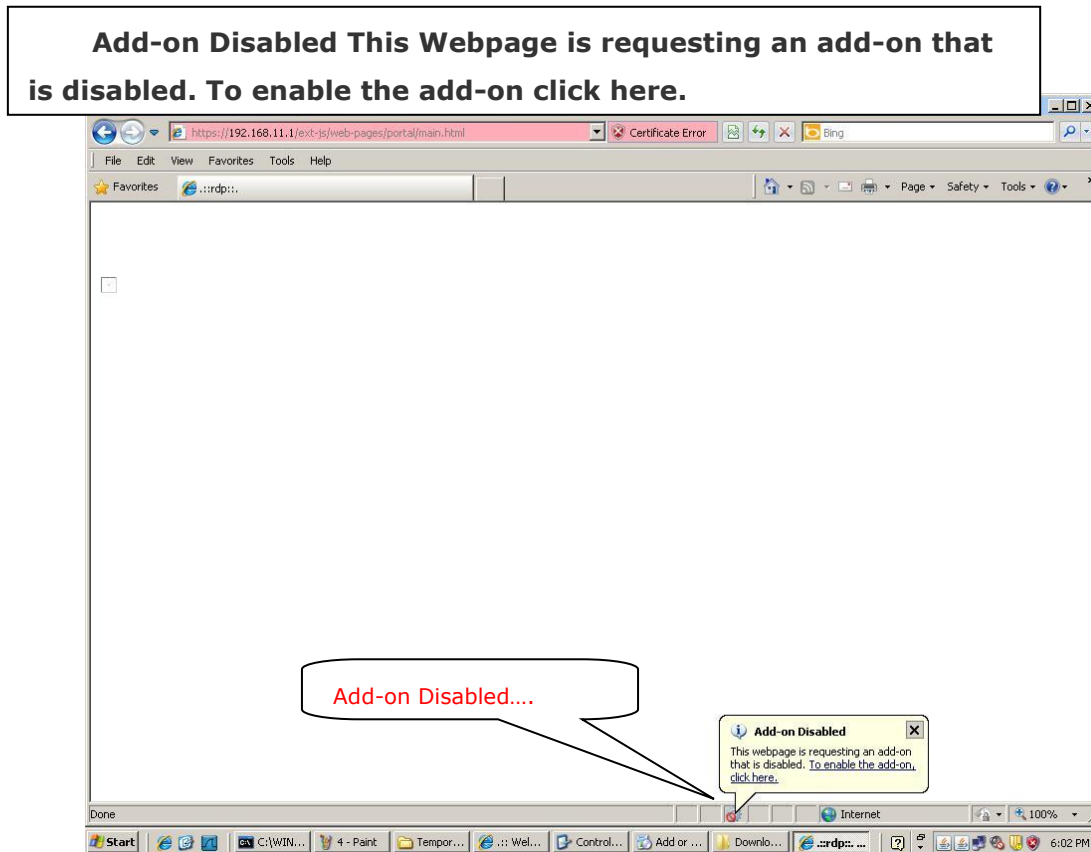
Add-on Disabled This Webpage is requesting an add-on that is disabled. To enable the add-on click here.

https://192.168.11.1/ext-js/web-pages/portal/main.html

Certificate Error

Bing

File Edit View Favorites Tools Help

Favorites .::rdp::.

Page ▾ Safety ▾ Tools ▾

Add-on Disabled….

Add-on Disabled

This webpage is requesting an add-on that is disabled. To enable the add-on, click here.

Done

Internet

100%

Start C:\WIN... 4 - Paint Tempor... .:: Wel... Control... Add or ... Downlo... .::rdp::. ...

6:02 PM